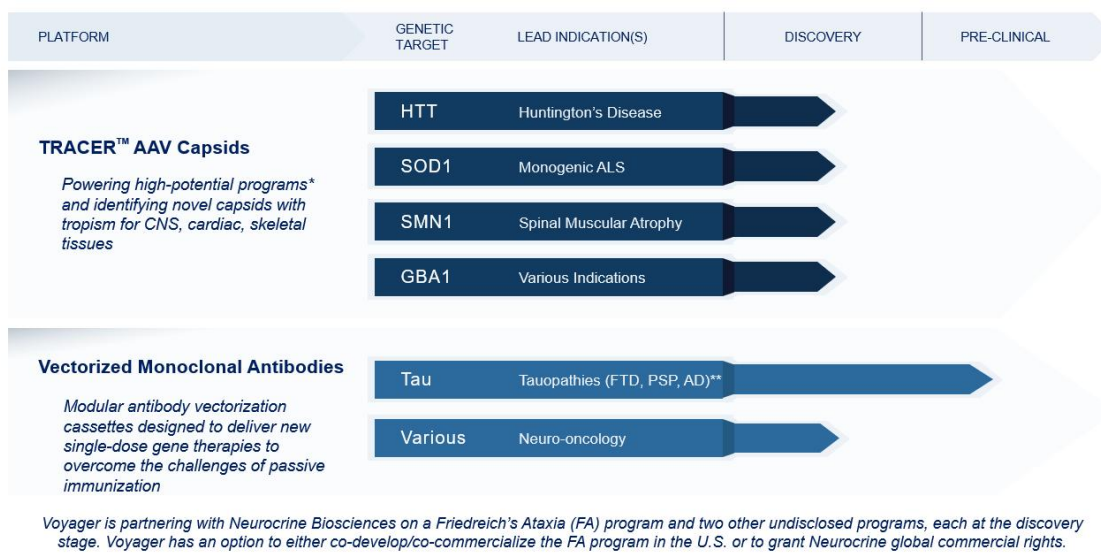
| PLATFORM | GENETIC TARGET | LEAD INDICATION(S) | DISCOVERY | PRE-CLINICAL |
|---|---|---|---|---|

TRACER™ AAV Capsids

Powering high-potential programs* and identifying novel capsids with tropism for CNS, cardiac, skeletal tissues

HTT Huntington's Disease

SOD1 Monogenic ALS

SMN1 Spinal Muscular Atrophy

GBA1 Various Indications

Vectorized Monoclonal Antibodies

Modular antibody vectorization cassettes designed to deliver new single-dose gene therapies to overcome the challenges of passive immunization

Tau Tauopathies (FTD, PSP, AD)**

Various Neuro-oncology

Voyager is partnering with Neurocrine Biosciences on a Friedreich's Ataxia (FA) program and two other undisclosed programs, each at the discovery stage. Voyager has an option to either co-develop/co-commercialize the FA program in the U.S. or to grant Neurocrine global commercial rights.